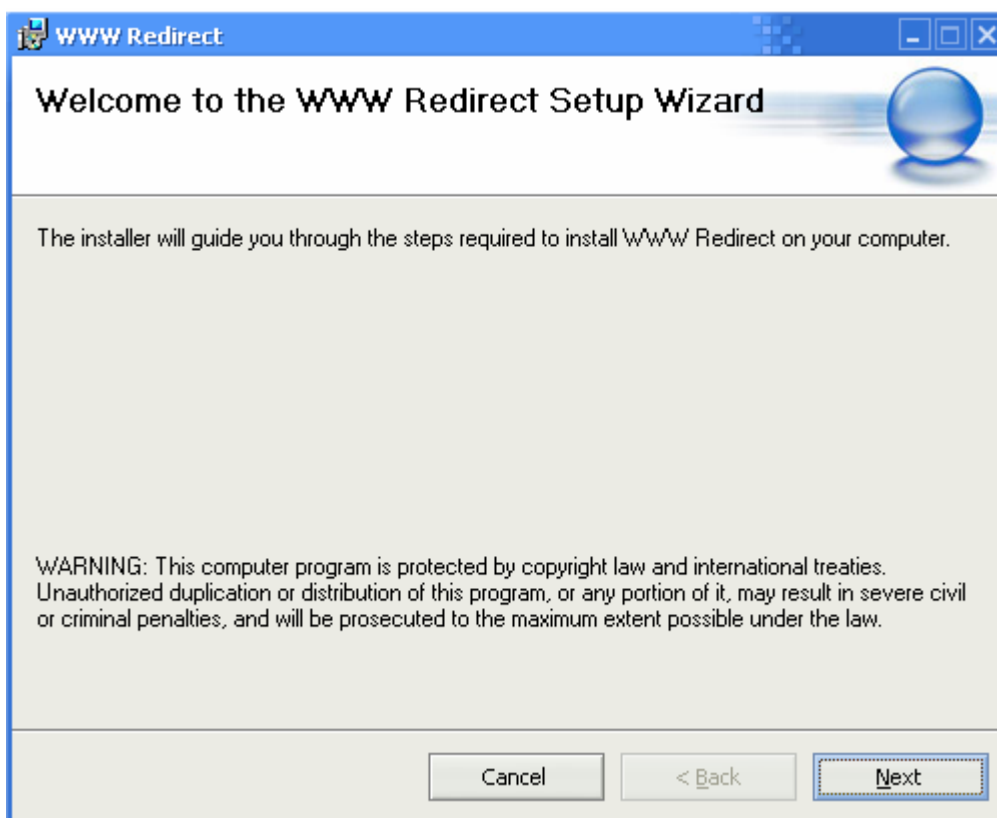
WWW Redirect

Welcome to the WWW Redirect Setup Wizard

The installer will guide you through the steps required to install WWW Redirect on your computer.

WARNING: This computer program is protected by copyright law and international treaties. Unauthorized duplication or distribution of this program, or any portion of it, may result in severe civil or criminal penalties, and will be prosecuted to the maximum extent possible under the law.

Cancel

< Back

Next